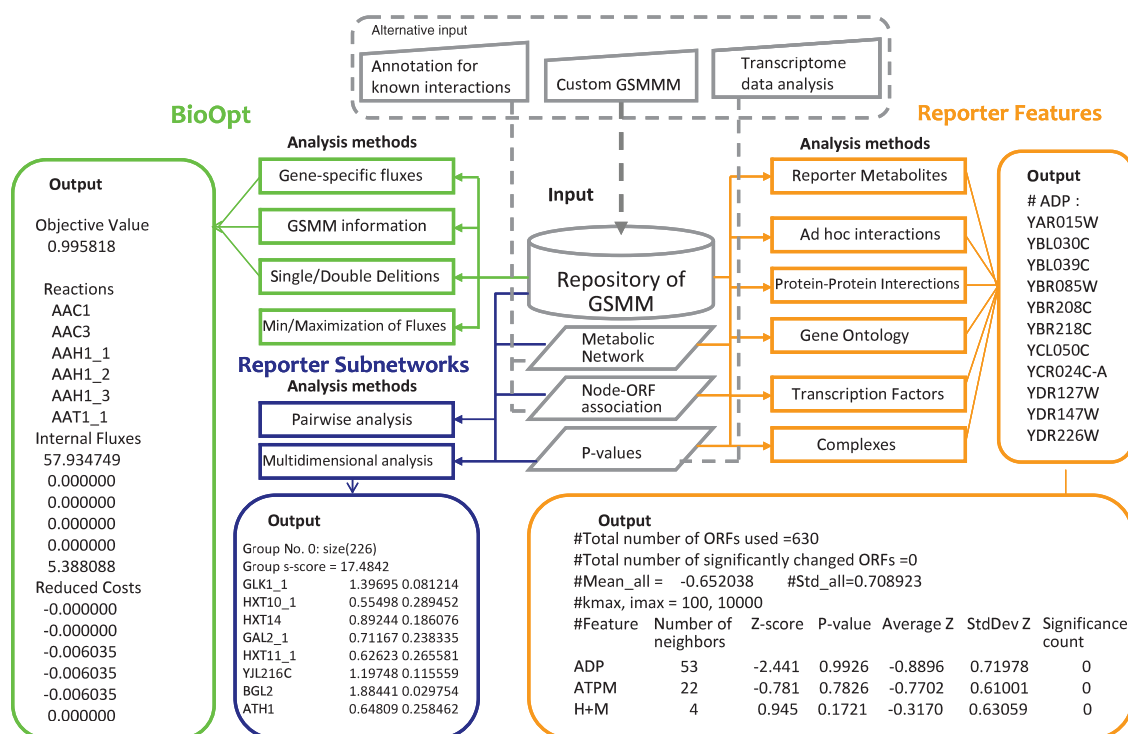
Alternative input

Annotation for known interactions

Custom GSMMM

Transcriptome data analysis

BioOpt

Reporter Features

Analysis methods

Analysis methods

Output

Objective Value
0.995818

Reactions
AAC1
AAC3
AAH1_1
AAH1_2
AAH1_3
AAT1_1
Internal Fluxes
57.934749
0.000000
0.000000
0.000000
0.000000
5.388088
Reduced Costs
-0.000000
-0.000000
-0.006035
-0.006035
-0.006035
0.000000

Gene-specific fluxes

GSMM information

Single/Double Delitions

Min/Maximization of Fluxes

Input

Repository of GSMM

Metabolic Network

Node-ORF association

P-values

Reporter Metabolites

Ad hoc interactions

Protein-Protein Interections

Gene Ontology

Transcription Factors

Complexes

Output
# ADP :
YAR015W
YBL030C
YBL039C
YBR085W
YBR208C
YBR218C
YCL050C
YCR024C-A
YDR127W
YDR147W
YDR226W

Reporter Subnetworks

Analysis methods

Pairwise analysis

Multidimensional analysis

Output
Group No. 0: size(226)
Group s-score = 17.4842

| | | |
|---|---|---|
| GLK1_1 | 1.39695 | 0.081214 |
| HXT10_1 | 0.55498 | 0.289452 |
| HXT14 | 0.89244 | 0.186076 |
| GAL2_1 | 0.71167 | 0.238335 |
| HXT11_1 | 0.62623 | 0.265581 |
| YJL216C | 1.19748 | 0.115559 |
| BGL2 | 1.88441 | 0.029754 |
| ATH1 | 0.64809 | 0.258462 |

Output
#Total number of ORFs used =630
#Total number of significantly changed ORFs =0
#Mean_all = -0.652038 #Std_all=0.708923
#kmax, imax = 100, 10000

| #Feature | Number of neighbors | Z-score | P-value | Average Z | StdDev Z | Significance count |
|---|---|---|---|---|---|---|
| ADP | 53 | -2.441 | 0.9926 | -0.8896 | 0.71978 | 0 |
| ATPM | 22 | -0.781 | 0.7826 | -0.7702 | 0.61001 | 0 |
| H+M | 4 | 0.945 | 0.1721 | -0.3170 | 0.63059 | 0 |